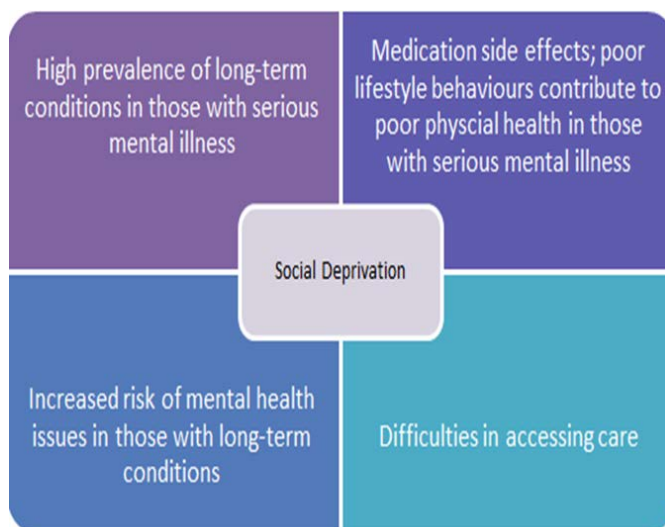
High prevalence of long-term conditions in those with serious mental illness

Medication side effects; poor lifestyle behaviours contribute to poor physcial health in those with serious mental illness

Social Deprivation

Increased risk of mental health issues in those with long-term conditions

Difficulties in accessing care